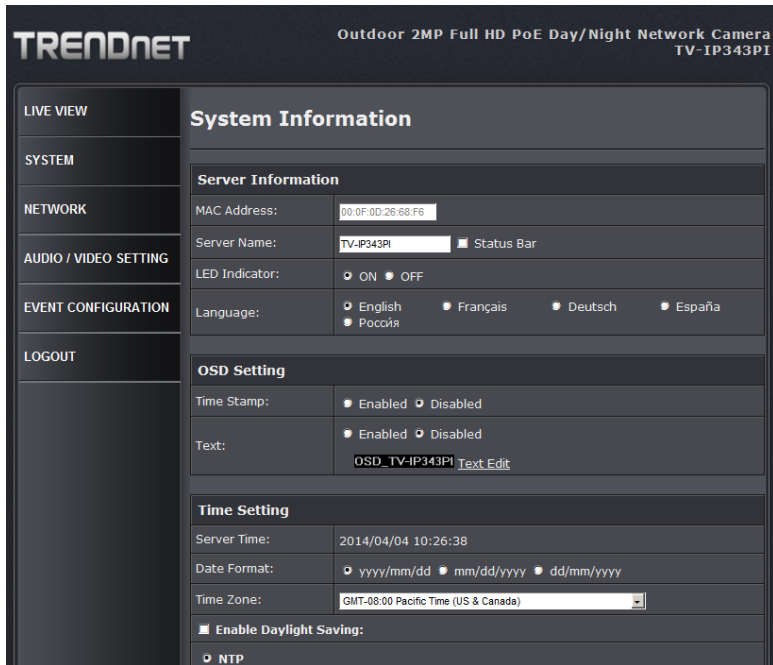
TRENDnet

Outdoor 2MP Full HD PoE Day/Night Network Camera
TV-IP343PI

LIVE VIEW

SYSTEM

NETWORK

AUDIO / VIDEO SETTING

EVENT CONFIGURATION

LOGOUT

System Information

Server Information

| | |
|---|---|
| MAC Address: | 00:0F:0D:26:68:F6 |
| Server Name: | TV-IP343PI Status Bar |
| LED Indicator: | ON OFF |
| Language: | English Français Deutsch España Россия |

OSD Setting

| | |
|---|---|
| Time Stamp: | Enabled Disabled |
| Text: | Enabled Disabled OSD_TV-IP343PI Text Edit |

Time Setting

| | |
|---|---|
| Server Time: | 2014/04/04 10:26:38 |
| Date Format: | yyyy/mm/dd mm/dd/yyyy dd/mm/yyyy |
| Time Zone: | GMT-08:00 Pacific Time (US & Canada) |

Enable Daylight Saving:

NTP